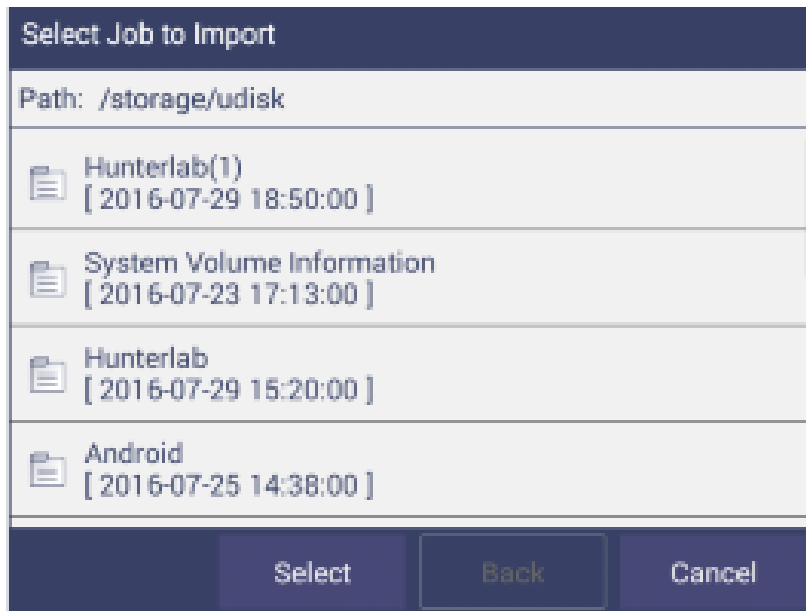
Select Job to Import

Path: /storage/udisk

Hunterlab(1)
[ 2016-07-29 18:50:00 ]

System Volume Information
[ 2016-07-23 17:13:00 ]

Hunterlab
[ 2016-07-29 15:20:00 ]

Android
[ 2016-07-25 14:38:00 ]

Select

Back

Cancel